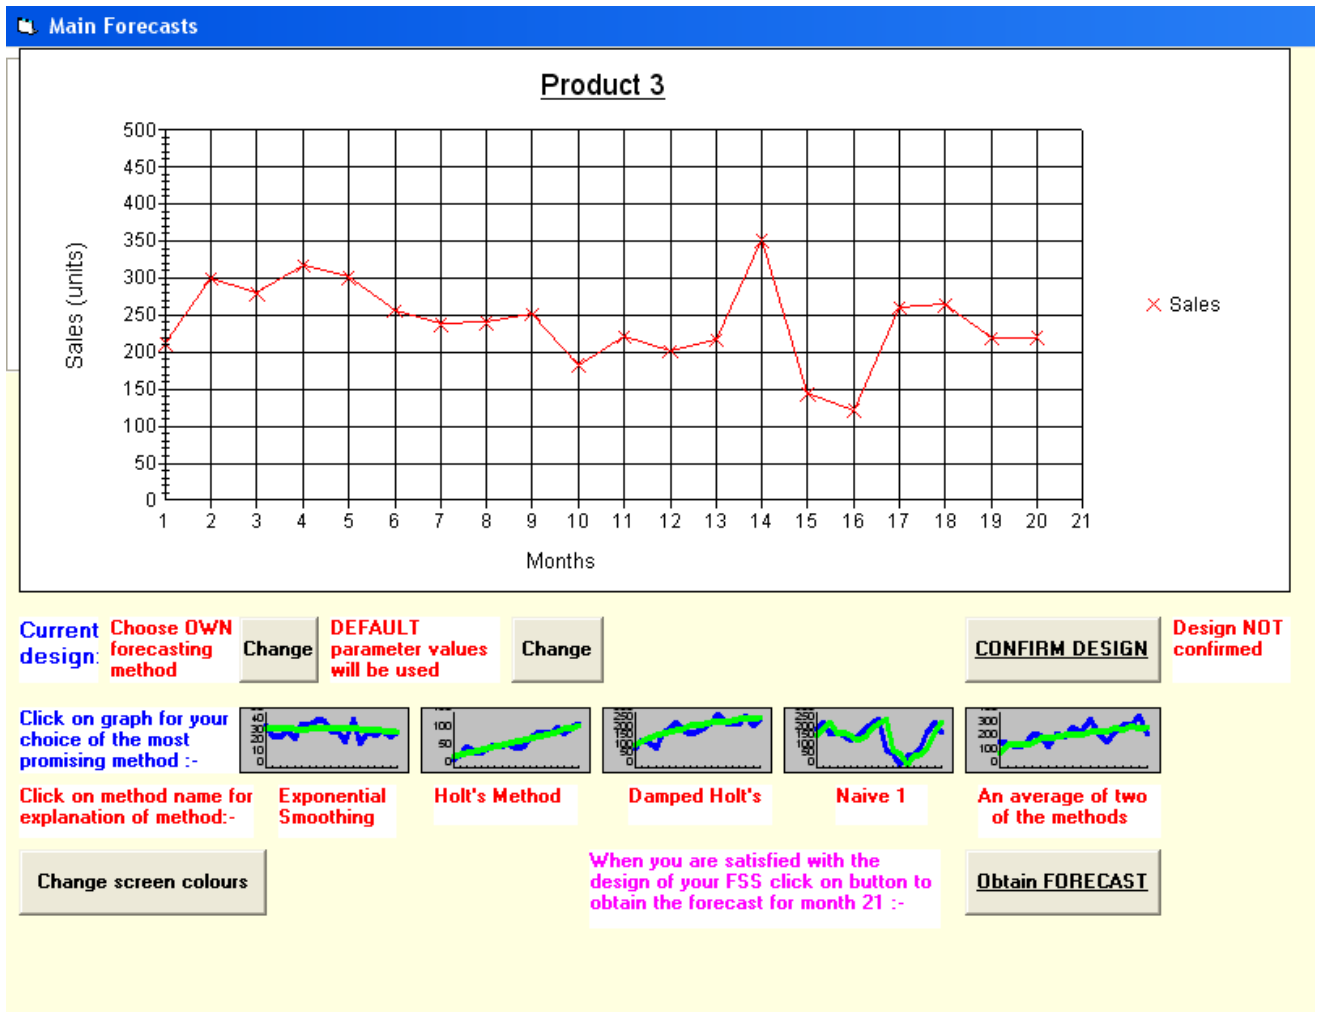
Main Forecasts

Product 3

Sales (units)

500
450
400
350
300
250
200
150
100
50
0

1 2 3 4 5 6 7 8 9 10 11 12 13 14 15 16 17 18 19 20 21

Months

Sales

Current design:

Choose OWN forecasting method

Change

DEFAULT parameter values will be used

Change

CONFIRM DESIGN

Design NOT confirmed

Click on graph for your choice of the most promising method :-

40 30 20 10 0

100 50 0

250 200 150 100 50 0

250 200 150 100 50 0

300 200 100 0

Click on method name for explanation of method:-

Exponential Smoothing

Holt's Method

Damped Holt's

Naive 1

An average of two of the methods

Change screen colours

When you are satisfied with the design of your FSS click on button to obtain the forecast for month 21 :-

Obtain FORECAST